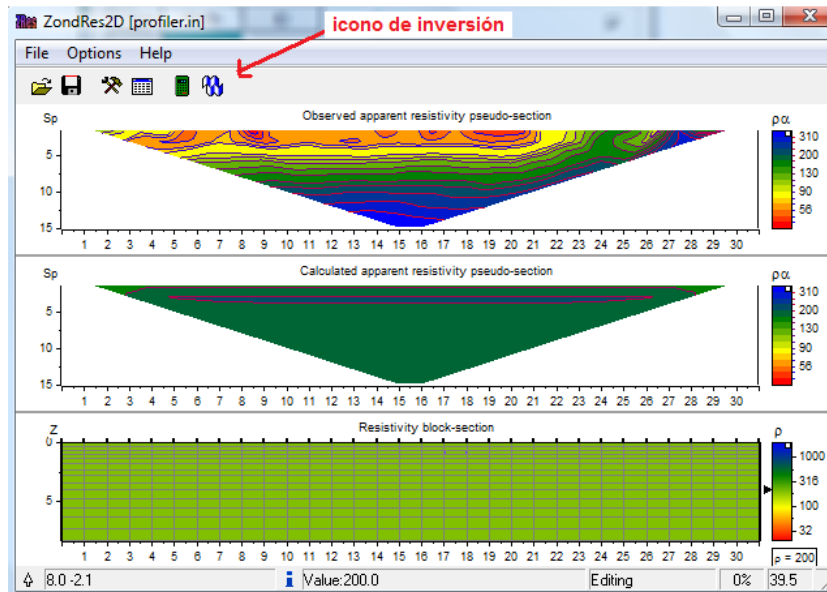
ZondRes2D [profiler.in]

icono de inversión

File Options Help

Observed apparent resistivity pseudo-section

Sp
5
10
15

1 2 3 4 5 6 7 8 9 10 11 12 13 14 15 16 17 18 19 20 21 22 23 24 25 26 27 28 29 30

ρα
310
200
130
90
56

Calculated apparent resistivity pseudo-section

Sp
5
10
15

1 2 3 4 5 6 7 8 9 10 11 12 13 14 15 16 17 18 19 20 21 22 23 24 25 26 27 28 29 30

ρα
310
200
130
90
56

Resistivity block-section

Z
0
5

1 2 3 4 5 6 7 8 9 10 11 12 13 14 15 16 17 18 19 20 21 22 23 24 25 26 27 28 29 30

ρ
1000
316
100
32
ρ = 200

8.0 -2.1 | Value:200.0 | Editing | 0% | 39.5